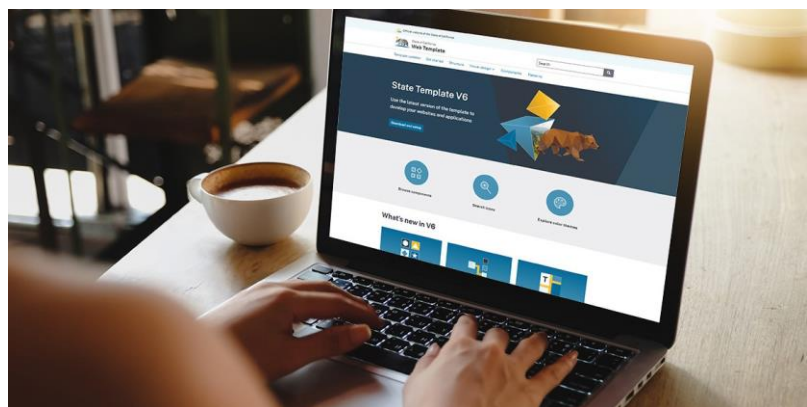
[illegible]
Web Template

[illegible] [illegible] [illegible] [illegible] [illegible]

Search

State Template V6

Use the latest version of the template to develop your websites and applications

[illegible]

Browse components

Search icons

Explore color themes

What's new in V6